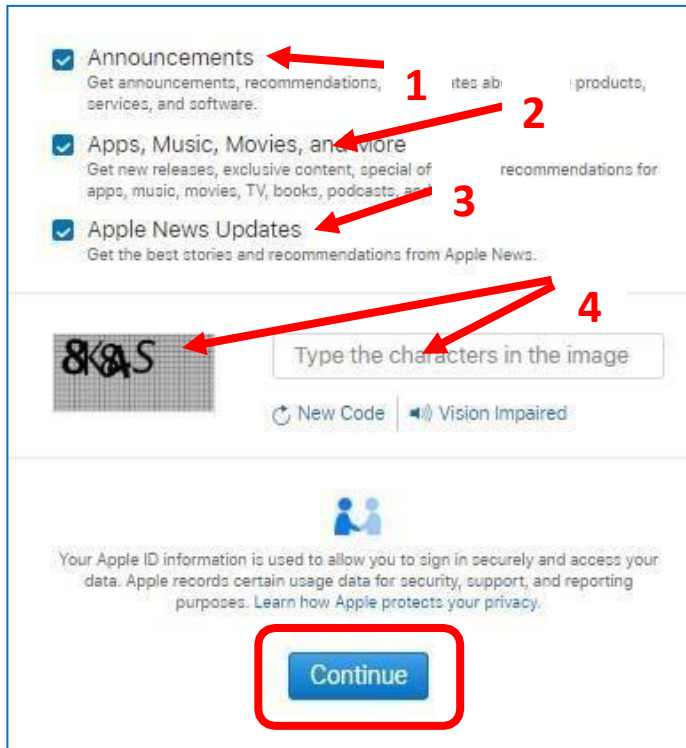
Announcements
Get announcements, recommendations, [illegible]ates ab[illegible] products, services, and software.

1

2

Apps, Music, Movies, and More
Get new releases, exclusive content, special of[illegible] recommendations for apps, music, movies, TV, books, podcasts, and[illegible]

3

Apple News Updates
Get the best stories and recommendations from Apple News.

4

8K4AS

Type the characters in the image

New Code

Vision Impaired

Your Apple ID information is used to allow you to sign in securely and access your data. Apple records certain usage data for security, support, and reporting purposes. Learn how Apple protects your privacy.

Continue